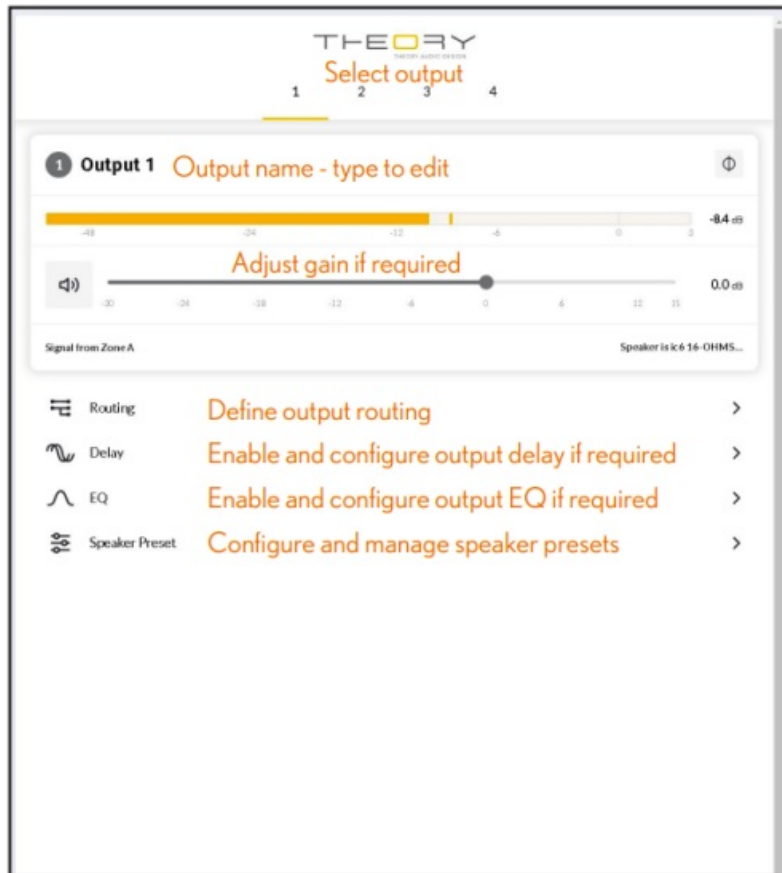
THEORY
THEORY AUDIO DESIGN

Select output

1 2 3 4

1 Output 1 Output name - type to edit

-48 -24 -12 -6 0 3

-8.4 dB

Adjust gain if required

-30 -24 -18 -12 -6 0 6 12 15

0.0 dB

Signal from Zone A

Speaker is ic6 16-OHMS...

Routing Define output routing

Delay Enable and configure output delay if required

EQ Enable and configure output EQ if required

Speaker Preset Configure and manage speaker presets